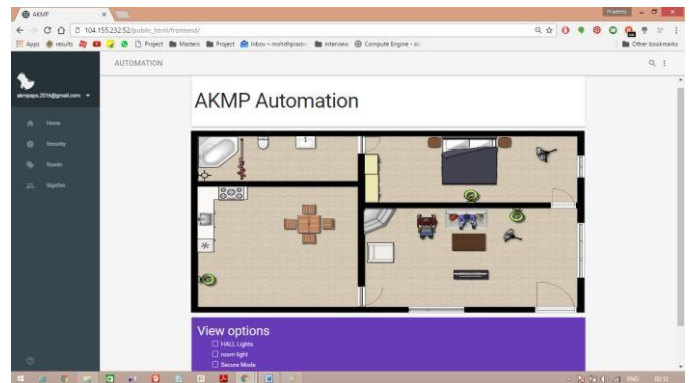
AKMP
Pradeep
104.155.232.52/public_html/frontend/
Apps results Project Masters Project Inbox - mohithprad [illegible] interview Compute Engine - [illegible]
Other bookmarks
AUTOMATION
akmpaps.2016@gmail.com
Home
Security
Events
SignOut
AKMP Automation
View options
HALL Lights
room light
Secure Mode
ENG
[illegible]